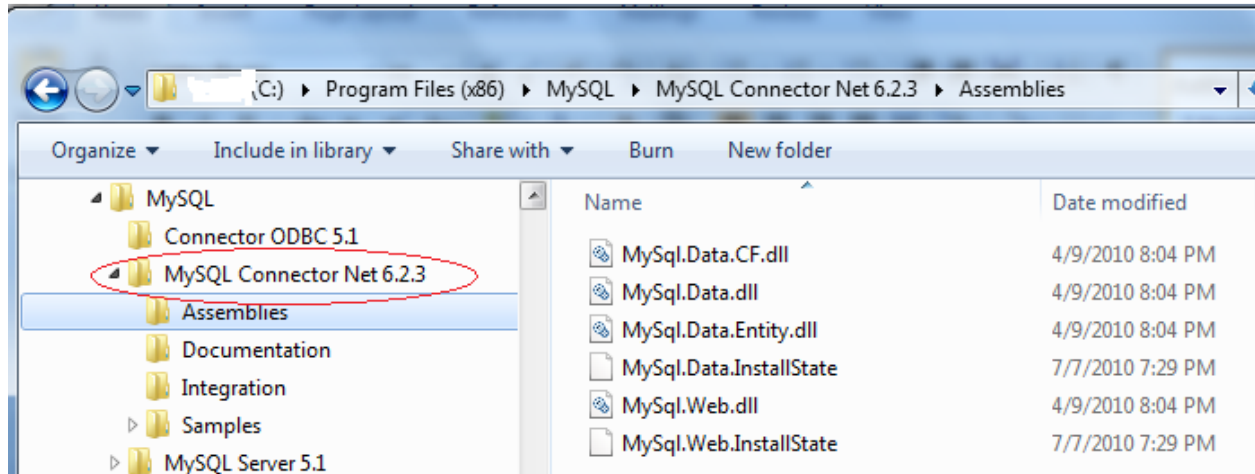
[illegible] (C:) ▸ Program Files (x86) ▸ MySQL ▸ MySQL Connector Net 6.2.3 ▸ Assemblies

Organize ▾ Include in library ▾ Share with ▾ Burn New folder

MySQL
Connector ODBC 5.1
MySQL Connector Net 6.2.3
Assemblies
Documentation
Integration
Samples
MySQL Server 5.1

| Name | Date modified |
|---|---|
| MySql.Data.CF.dll | 4/9/2010 8:04 PM |
| MySql.Data.dll | 4/9/2010 8:04 PM |
| MySql.Data.Entity.dll | 4/9/2010 8:04 PM |
| MySql.Data.InstallState | 7/7/2010 7:29 PM |
| MySql.Web.dll | 4/9/2010 8:04 PM |
| MySql.Web.InstallState | 7/7/2010 7:29 PM |